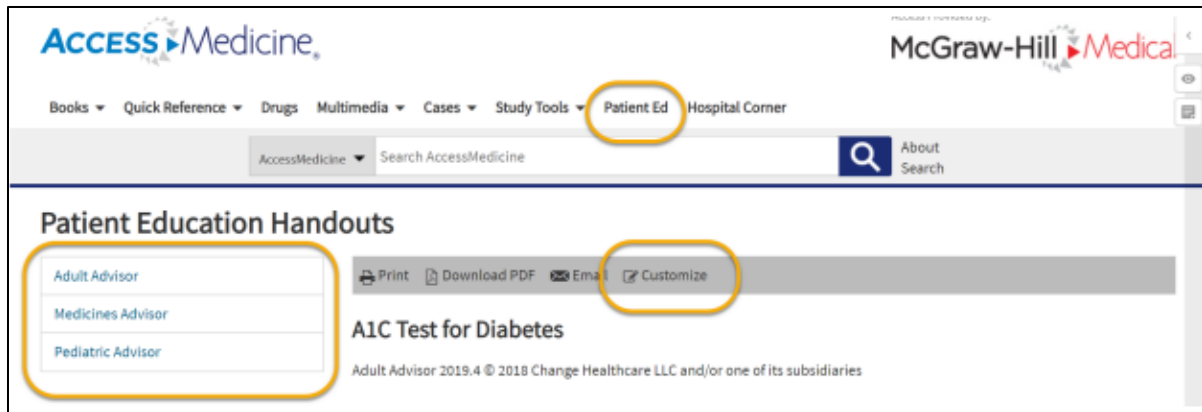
AccessMedicine.

Access Provided by:

McGraw-Hill Medical

Books ▾ Quick Reference ▾ Drugs Multimedia ▾ Cases ▾ Study Tools ▾ Patient Ed Hospital Corner

AccessMedicine ▾ Search AccessMedicine

About Search

Patient Education Handouts

Adult Advisor

Medicines Advisor

Pediatric Advisor

Print Download PDF Email Customize

A1C Test for Diabetes

Adult Advisor 2019.4 © 2018 Change Healthcare LLC and/or one of its subsidiaries